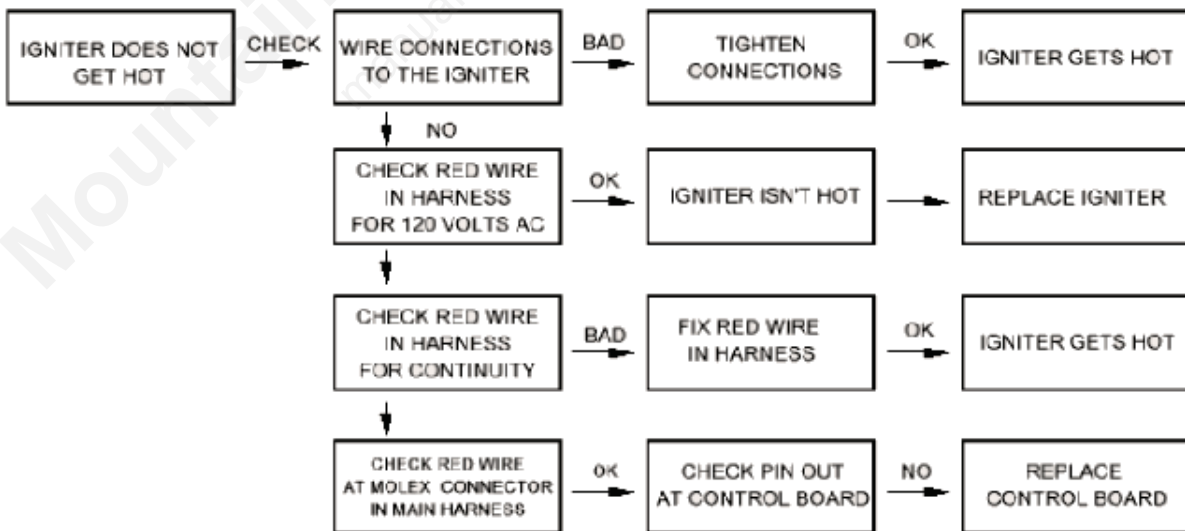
IGNITER DOES NOT GET HOT

CHECK

WIRE CONNECTIONS TO THE IGNITER

BAD

TIGHTEN CONNECTIONS

OK

IGNITER GETS HOT

NO

CHECK RED WIRE IN HARNESS FOR 120 VOLTS AC

OK

IGNITER ISN'T HOT

REPLACE IGNITER

CHECK RED WIRE IN HARNESS FOR CONTINUITY

BAD

FIX RED WIRE IN HARNESS

OK

IGNITER GETS HOT

CHECK RED WIRE AT MOLEX CONNECTOR IN MAIN HARNESS

OK

CHECK PIN OUT AT CONTROL BOARD

NO

REPLACE CONTROL BOARD

Mountain